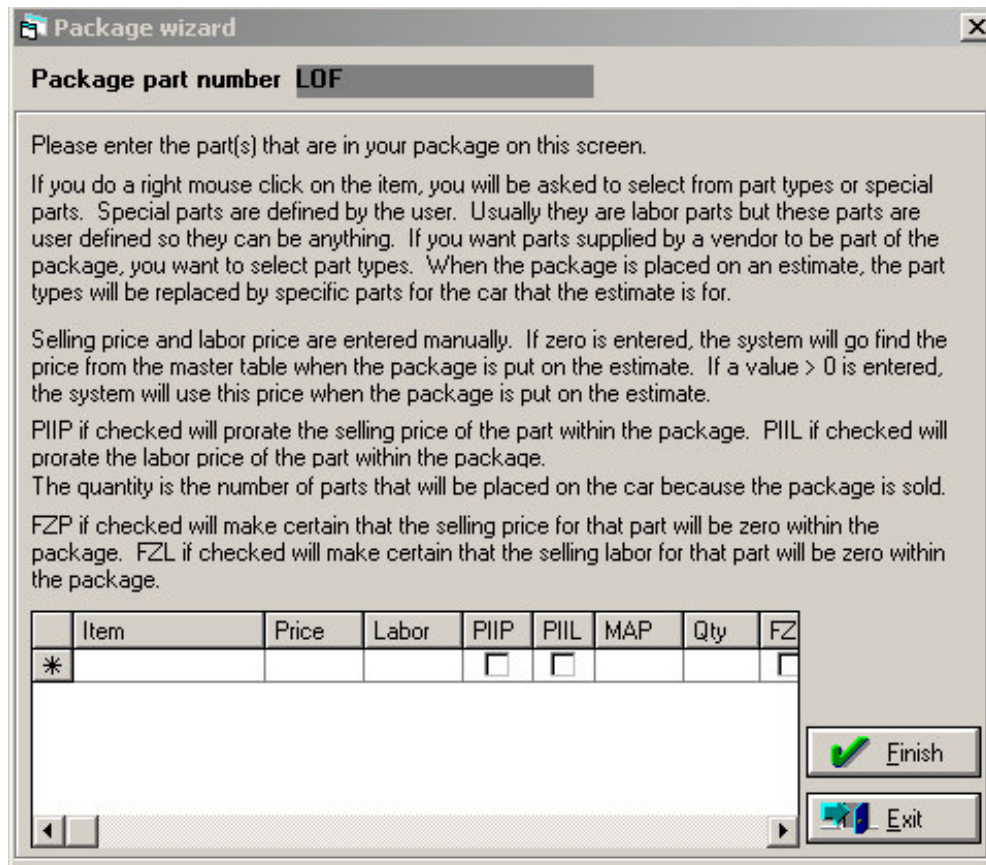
Package wizard

Package part number LOF

Please enter the part(s) that are in your package on this screen.

If you do a right mouse click on the item, you will be asked to select from part types or special parts. Special parts are defined by the user. Usually they are labor parts but these parts are user defined so they can be anything. If you want parts supplied by a vendor to be part of the package, you want to select part types. When the package is placed on an estimate, the part types will be replaced by specific parts for the car that the estimate is for.

Selling price and labor price are entered manually. If zero is entered, the system will go find the price from the master table when the package is put on the estimate. If a value > 0 is entered, the system will use this price when the package is put on the estimate.

PIIP if checked will prorate the selling price of the part within the package. PIIL if checked will prorate the labor price of the part within the package.
The quantity is the number of parts that will be placed on the car because the package is sold.

FZP if checked will make certain that the selling price for that part will be zero within the package. FZL if checked will make certain that the selling labor for that part will be zero within the package.

| | Item | Price | Labor | PIIP | PIIL | MAP | Qty | FZ |
|---|---|---|---|---|---|---|---|---|
| * | | | | ☐ | ☐ | | | ☐ |

Finish

Exit